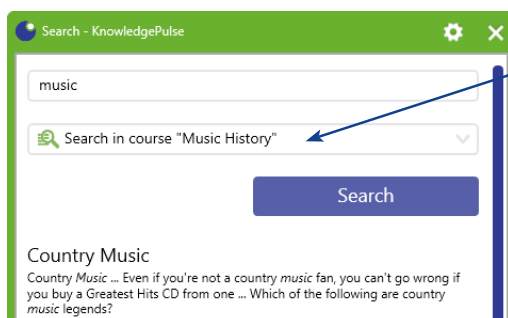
Search - KnowledgePulse

music

Search in course "Music History"

Search

Country Music

Country *Music* ... Even if you're not a country *music* fan, you can't go wrong if you buy a Greatest Hits CD from one ... Which of the following are country *music* legends?